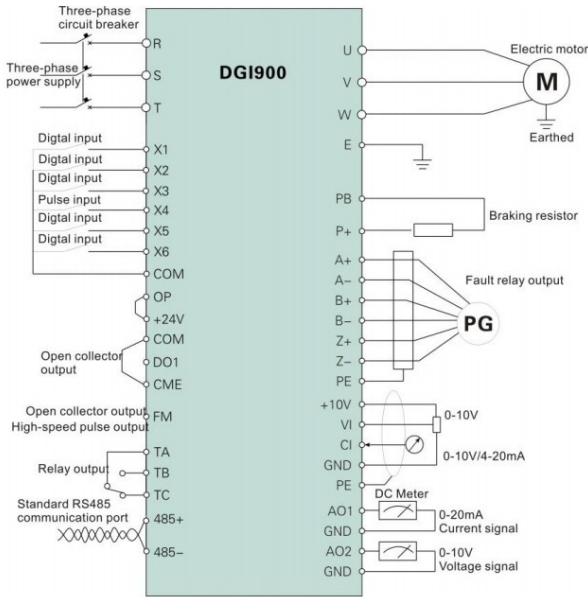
Three-phase circuit breaker

Three-phase power supply

R
S
T

DGI900

U
V
W

Electric motor

M

Earthed

E

Digtal input
Digtal input
Digtal input
Pulse input
Digtal input
Digtal input

X1
X2
X3
X4
X5
X6
COM

PB
P+

Braking resistor

A+
A–
B+
B–
Z+
Z–
PE

Fault relay output

PG

OP
+24V
COM

Open collector output

DO1
CME

Open collector output
High-speed pulse output

FM

+10V
VI
CI
GND
PE

0-10V
0-10V/4-20mA

Relay output

TA
TB
TC

Standard RS485 communication port

485+
485–

DC Meter

AO1
GND
AO2
GND

0-20mA
Current signal
0-10V
Voltage signal